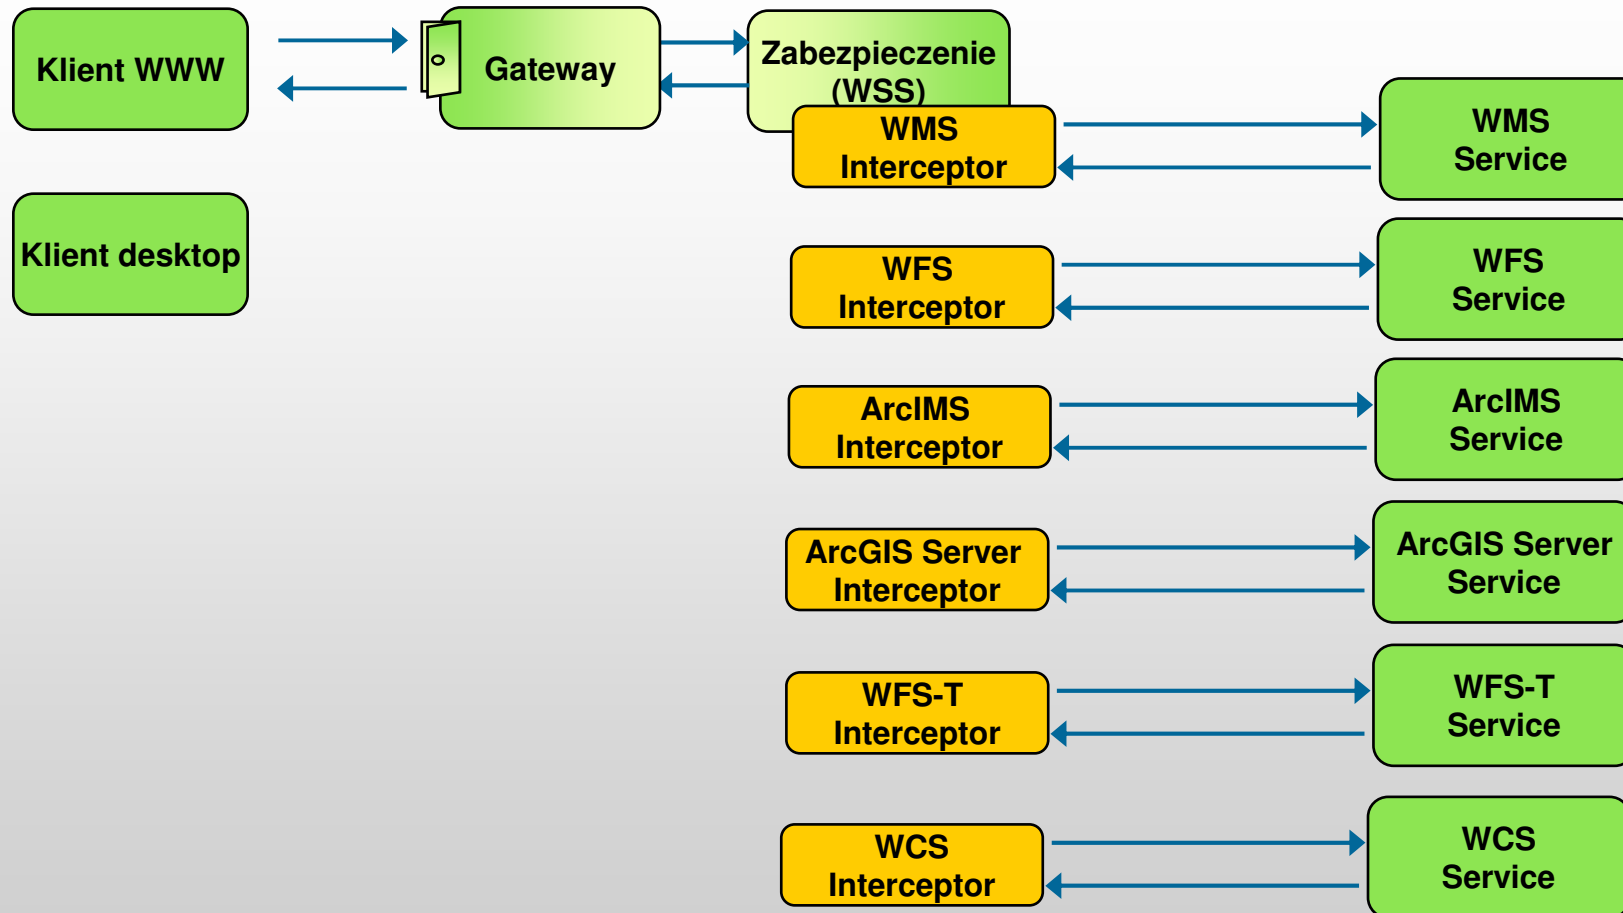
Klient WWW

Gateway

Zabezpieczenie (WSS)

Klient desktop

WMS Interceptor

WMS Service

WFS Interceptor

WFS Service

ArcIMS Interceptor

ArcIMS Service

ArcGIS Server Interceptor

ArcGIS Server Service

WFS-T Interceptor

WFS-T Service

WCS Interceptor

WCS Service